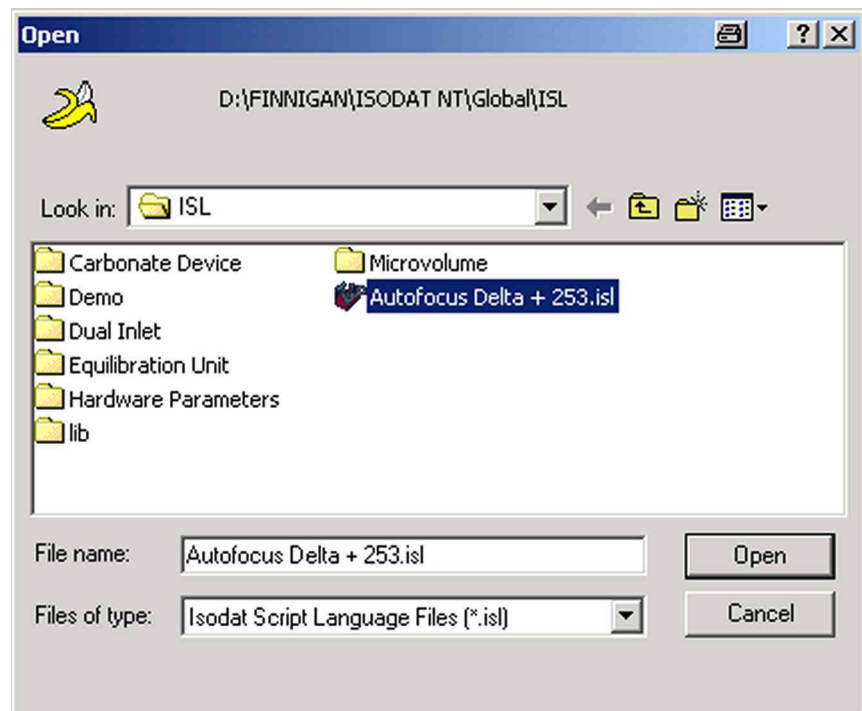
Open

?

D:\FINNIGAN\ISODAT NT\Global\ISL

Look in: ISL

Carbonate Device
Demo
Dual Inlet
Equilibration Unit
Hardware Parameters
lib
Microvolume
Autofocus Delta + 253.isl

File name: Autofocus Delta + 253.isl

Files of type: Isodat Script Language Files (*.isl)

Open

Cancel